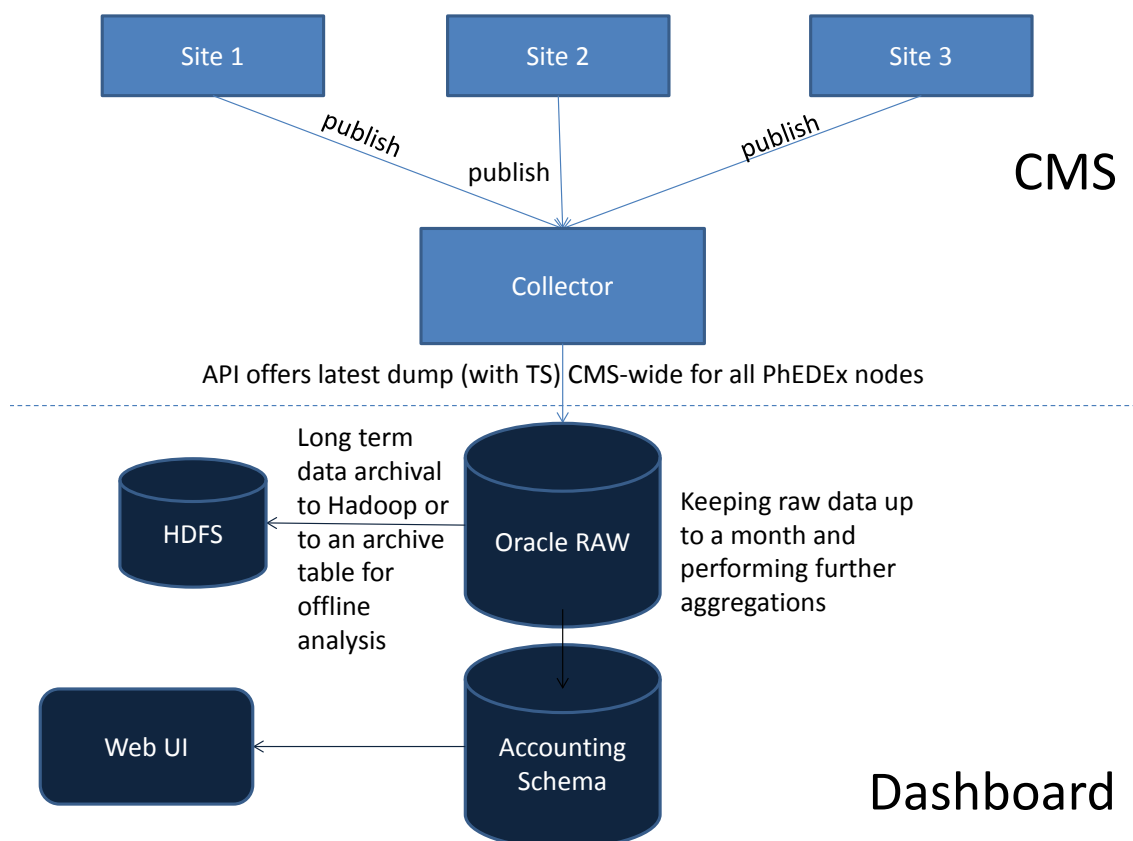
Site 1

Site 2

Site 3

publish

publish

publish

CMS

Collector

API offers latest dump (with TS) CMS-wide for all PhEDEx nodes

Long term data archival to Hadoop or to an archive table for offline analysis

HDFS

Oracle RAW

Keeping raw data up to a month and performing further aggregations

Web UI

Accounting Schema

Dashboard